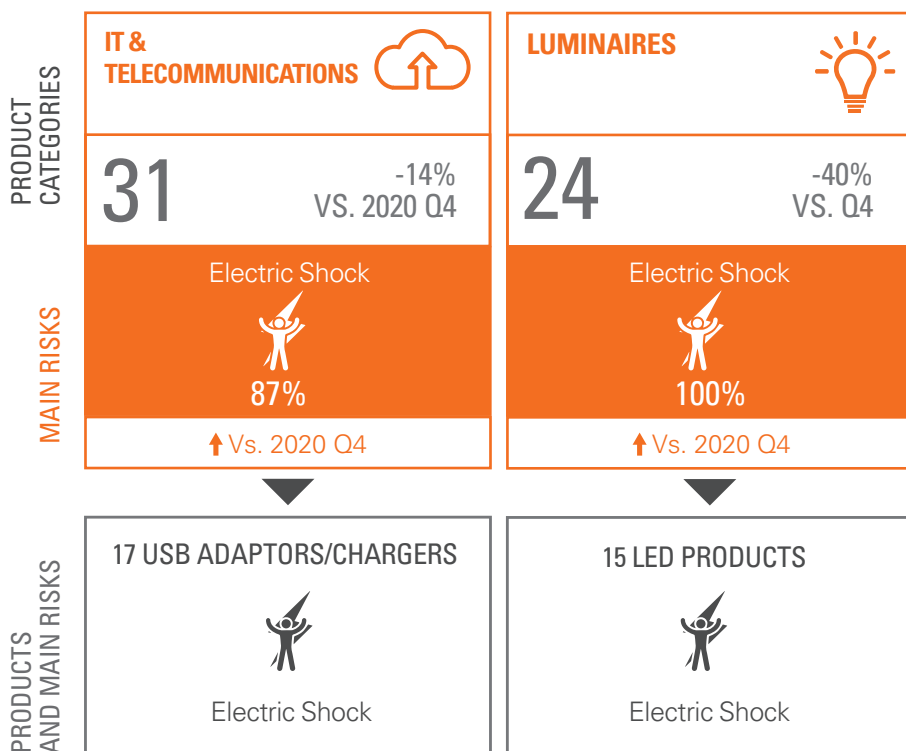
PRODUCT CATEGORIES

IT & TELECOMMUNICATIONS

31

-14% VS. 2020 Q4

MAIN RISKS

Electric Shock

87%

↑ Vs. 2020 Q4

LUMINAIRES

24

-40% VS. Q4

Electric Shock

100%

↑ Vs. 2020 Q4

PRODUCTS AND MAIN RISKS

17 USB ADAPTORS/CHARGERS

Electric Shock

15 LED PRODUCTS

Electric Shock